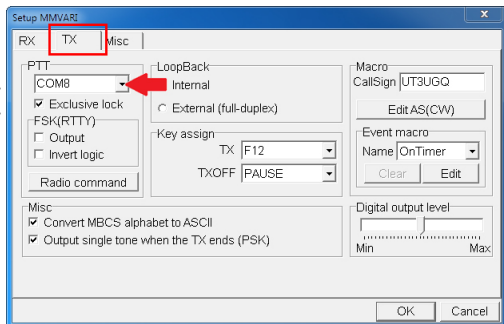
Setup MMVARI

RX TX Misc

PTT
COM8
Exclusive lock
FSK(RTTY)
Output
Invert logic
Radio command

LoopBack
Internal
External (full-duplex)

Key assign
TX F12
TXOFF PAUSE

Macro
CallSign UT3UGQ
Edit AS(CW)

Event macro
Name OnTimer
Clear Edit

Misc
Convert MBCS alphabet to ASCII
Output single tone when the TX ends (PSK)

Digital output level
Min Max

OK Cancel